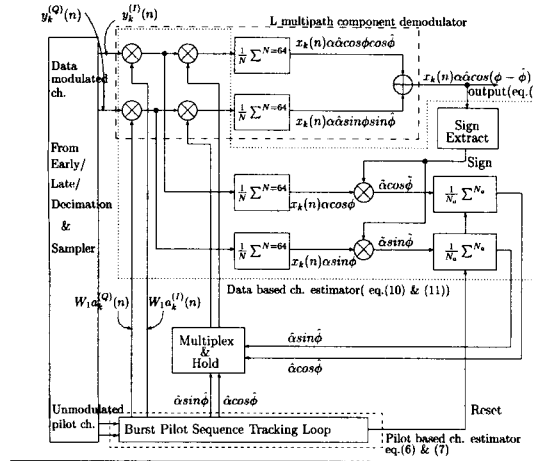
$y_k^{(Q)}(n)$
$y_k^{(I)}(n)$
L multipath component demodulator
Data modulated ch.
$\frac{1}{N}\sum^{N=64}$
$x_k(n)\alpha\hat{\alpha}cos\phi cos\hat{\phi}$
$\frac{1}{N}\sum^{N=64}$
$x_k(n)\alpha\hat{\alpha}sin\phi sin\hat{\phi}$
$x_k(n)\alpha\hat{\alpha}cos(\phi-\hat{\phi})$
output(eq.(
Sign Extract
Sign
From Early/ Late/ Decimation & Sampler
$\frac{1}{N}\sum^{N=64}$
$x_k(n)\alpha cos\phi$
$\tilde{\alpha}cos\tilde{\phi}$
$\frac{1}{N_a}\sum^{N_a}$
$\frac{1}{N}\sum^{N=64}$
$x_k(n)\alpha sin\phi$
$\tilde{\alpha}sin\tilde{\phi}$
$\frac{1}{N_a}\sum^{N_a}$
Data based ch. estimator( eq.(10) & (11))
$W_1a_k^{(Q)}(n)$
$W_1a_k^{(I)}(n)$
Multiplex & Hold
$\hat{\alpha}sin\hat{\phi}$
$\hat{\alpha}cos\hat{\phi}$
$\hat{\alpha}sin\hat{\phi}$
$\hat{\alpha}cos\hat{\phi}$
Unmodulated pilot ch.
Reset
Burst Pilot Sequence Tracking Loop
Pilot based ch. estimator eq.(6) & (7)